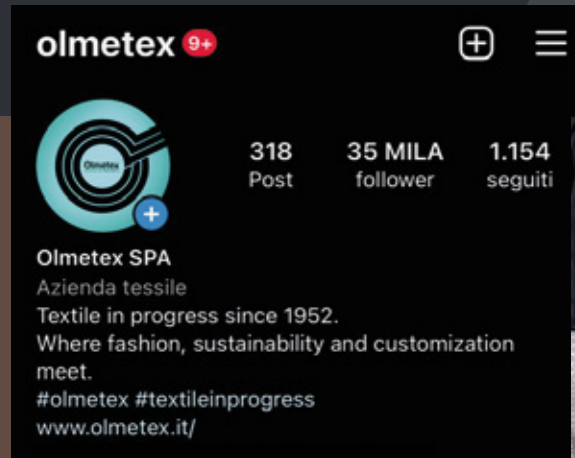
olmetex 9+

Olmetex

318
Post

35 MILA
follower

1.154
seguiti

Olmetex SPA
Azienda tessile
Textile in progress since 1952.
Where fashion, sustainability and customization meet.
#olmetex #textileinprogress
www.olmetex.it/